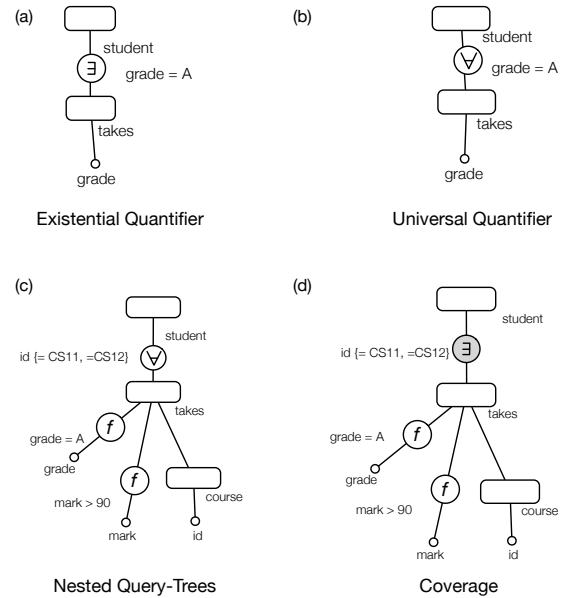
(a)

student

$\exists$

grade = A

takes

grade

Existential Quantifier

(b)

student

$\forall$

grade = A

takes

grade

Universal Quantifier

(c)

student

id {= CS11, =CS12}

$\forall$

takes

grade = A

$f$

grade

$f$

mark > 90

course

mark

id

Nested Query-Trees

(d)

student

id {= CS11, =CS12}

$\exists$

takes

grade = A

$f$

grade

$f$

mark > 90

course

mark

id

Coverage